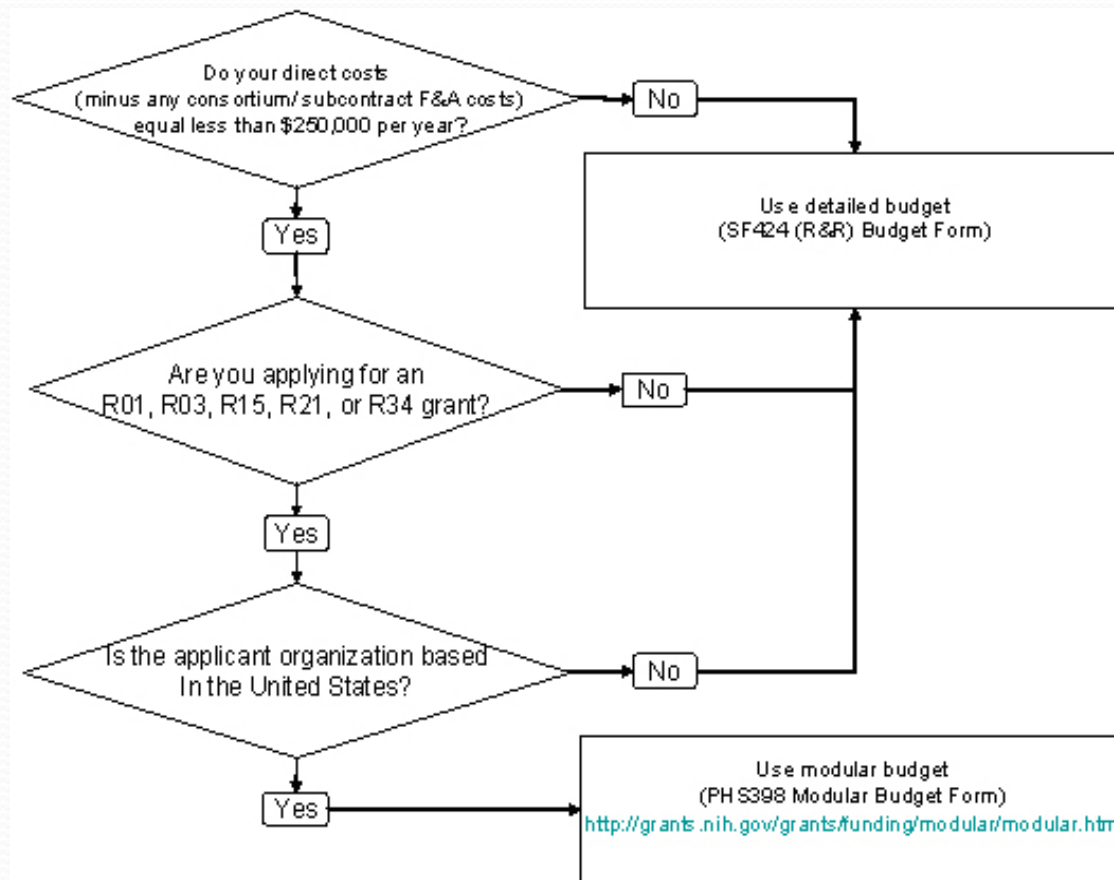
Do your direct costs (minus any consortium/subcontract F&A costs) equal less than $250,000 per year?

No

Use detailed budget (SF424 (R&R) Budget Form)

Yes

Are you applying for an R01, R03, R15, R21, or R34 grant?

No

Yes

Is the applicant organization based In the United States?

No

Yes

Use modular budget (PHS398 Modular Budget Form) http://grants.nih.gov/grants/funding/modular/modular.htm